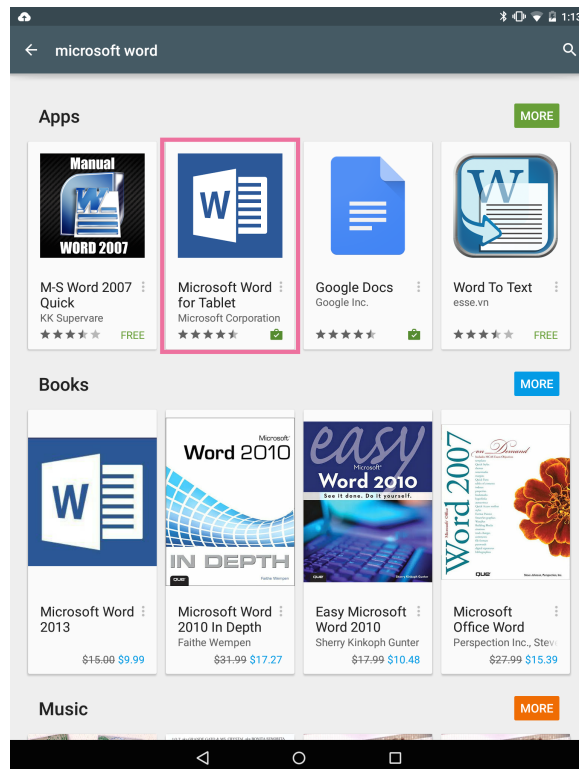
1:13

microsoft word

Apps

MORE

Manual
W
WORD 2007

M-S Word 2007 Quick
KK Supervare
FREE

W

Microsoft Word for Tablet
Microsoft Corporation

Google Docs
Google Inc.

W

Word To Text
esse.vn
FREE

Books

MORE

W

Microsoft Word 2013
~~$15.00~~ $9.99

Microsoft
Word 2010
IN DEPTH
Faithe Wempen

Microsoft Word 2010 In Depth
Faithe Wempen
~~$31.99~~ $17.27

easy
Microsoft
Word 2010
See it done. Do it yourself.

Easy Microsoft Word 2010
Sherry Kinkoph Gunter
~~$17.99~~ $10.48

Word 2007
On Demand

Microsoft Office Word
Perspection Inc., Steve
~~$27.99~~ $15.39

Music

MORE